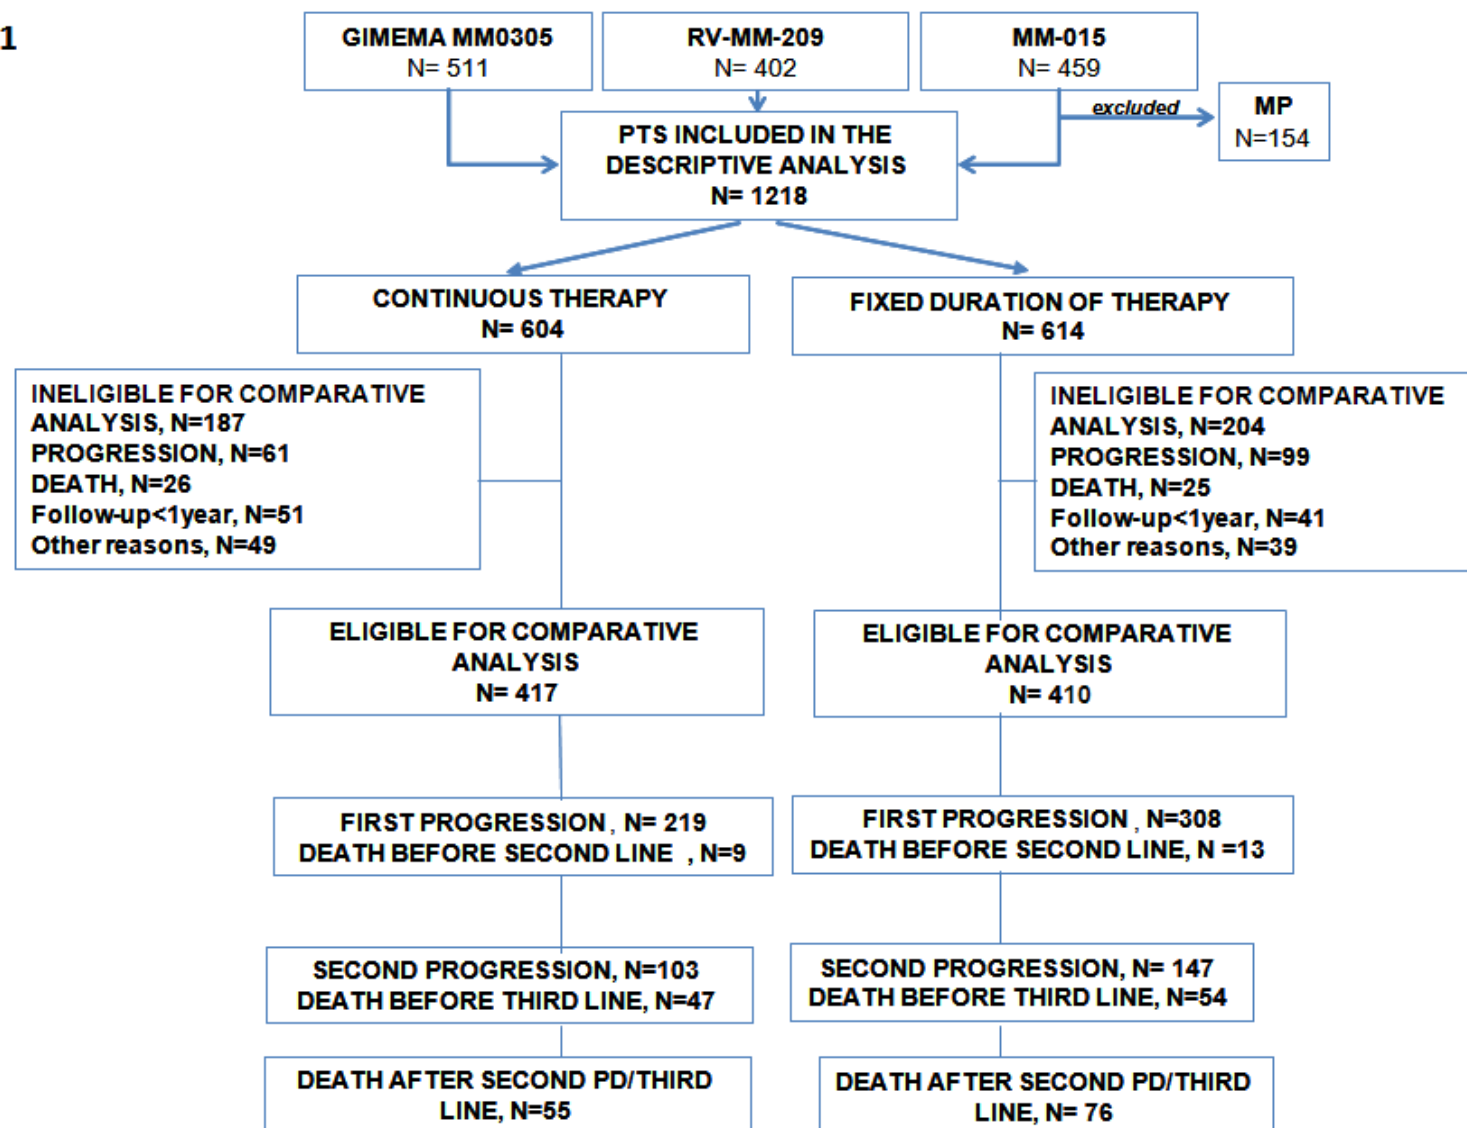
1

GIMEMA MM0305
N= 511

RV-MM-209
N= 402

MM-015
N= 459

excluded

MP
N=154

PTS INCLUDED IN THE DESCRIPTIVE ANALYSIS
N= 1218

CONTINUOUS THERAPY
N= 604

FIXED DURATION OF THERAPY
N= 614

INELIGIBLE FOR COMPARATIVE ANALYSIS, N=187
PROGRESSION, N=61
DEATH, N=26
Follow-up<1year, N=51
Other reasons, N=49

INELIGIBLE FOR COMPARATIVE ANALYSIS, N=204
PROGRESSION, N=99
DEATH, N=25
Follow-up<1year, N=41
Other reasons, N=39

ELIGIBLE FOR COMPARATIVE ANALYSIS
N= 417

ELIGIBLE FOR COMPARATIVE ANALYSIS
N= 410

FIRST PROGRESSION, N= 219
DEATH BEFORE SECOND LINE , N=9

FIRST PROGRESSION, N=308
DEATH BEFORE SECOND LINE, N =13

SECOND PROGRESSION, N=103
DEATH BEFORE THIRD LINE, N=47

SECOND PROGRESSION, N= 147
DEATH BEFORE THIRD LINE, N=54

DEATH AFTER SECOND PD/THIRD LINE, N=55

DEATH AFTER SECOND PD/THIRD LINE, N= 76